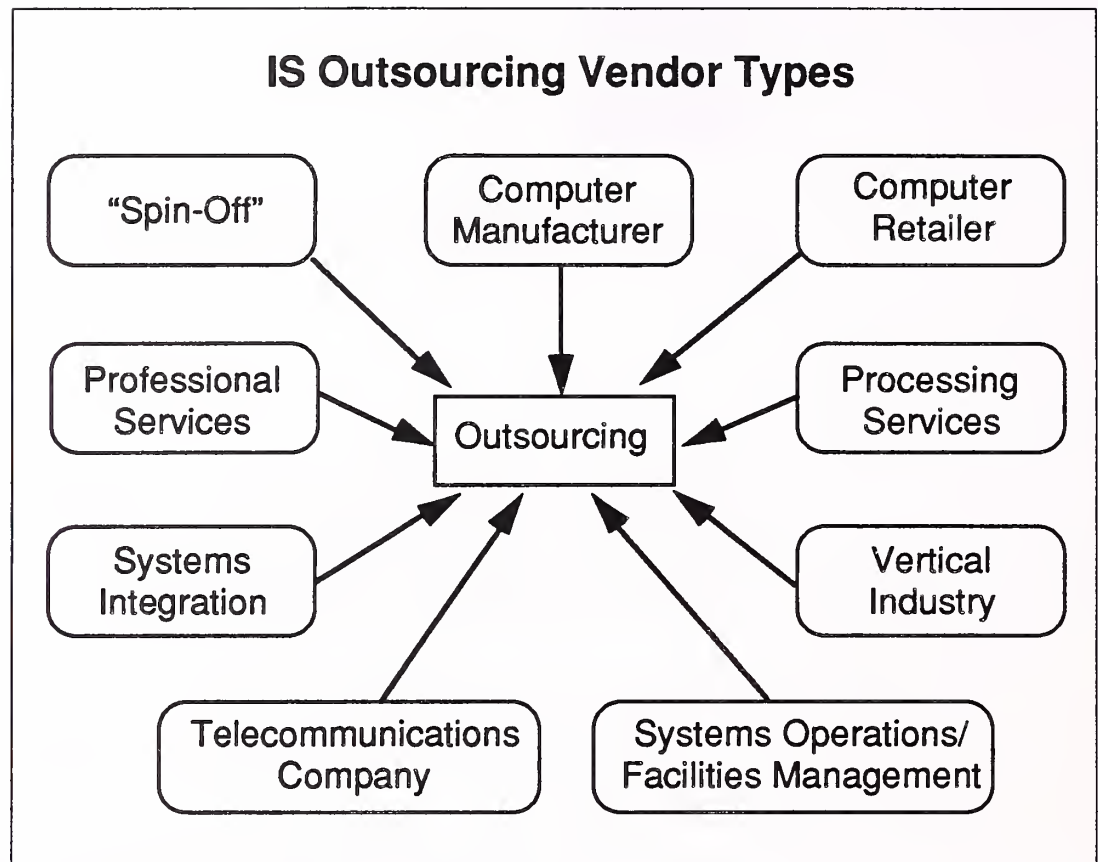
IS Outsourcing Vendor Types

"Spin-Off"

Computer Manufacturer

Computer Retailer

Professional Services

Outsourcing

Processing Services

Systems Integration

Vertical Industry

Telecommunications Company

Systems Operations/ Facilities Management